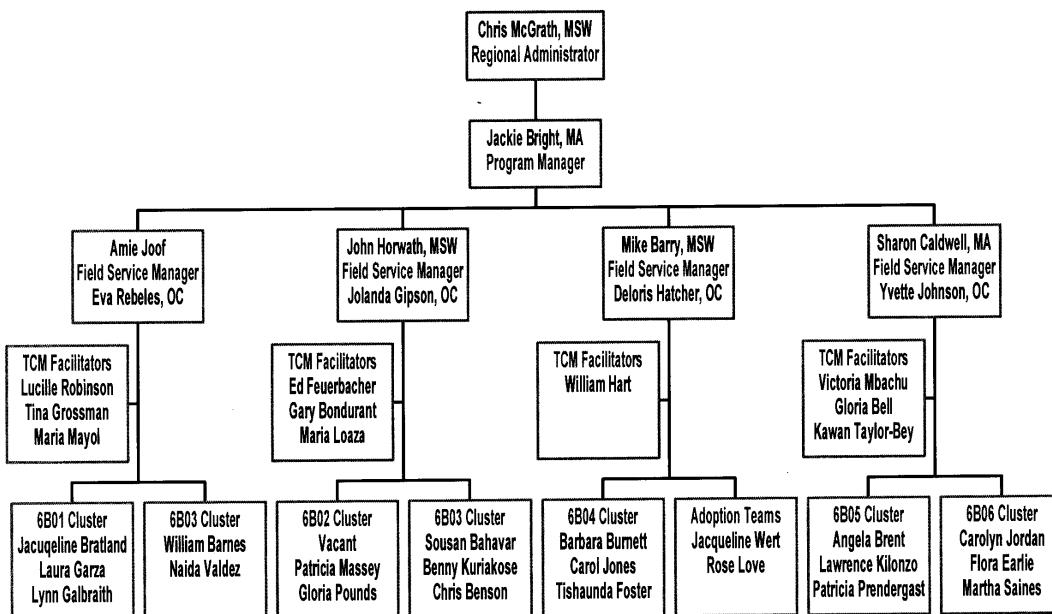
Chris McGrath, MSW
Regional Administrator

Jackie Bright, MA
Program Manager

Amie Joof
Field Service Manager
Eva Rebeles, OC

TCM Facilitators
Lucille Robinson
Tina Grossman
Maria Mayol

6B01 Cluster
Jacuqeline Bratland
Laura Garza
Lynn Galbraith

6B03 Cluster
William Barnes
Naida Valdez

John Horwath, MSW
Field Service Manager
Jolanda Gipson, OC

TCM Facilitators
Ed Feuerbacher
Gary Bondurant
Maria Loaza

6B02 Cluster
Vacant
Patricia Massey
Gloria Pounds

6B03 Cluster
Sousan Bahavar
Benny Kuriakose
Chris Benson

Mike Barry, MSW
Field Service Manager
Deloris Hatcher, OC

TCM Facilitators
William Hart

6B04 Cluster
Barbara Burnett
Carol Jones
Tishaunda Foster

Adoption Teams
Jacqueline Wert
Rose Love

Sharon Caldwell, MA
Field Service Manager
Yvette Johnson, OC

TCM Facilitators
Victoria Mbachu
Gloria Bell
Kawan Taylor-Bey

6B05 Cluster
Angela Brent
Lawrence Kilonzo
Patricia Prendergast

6B06 Cluster
Carolyn Jordan
Flora Earlie
Martha Saines